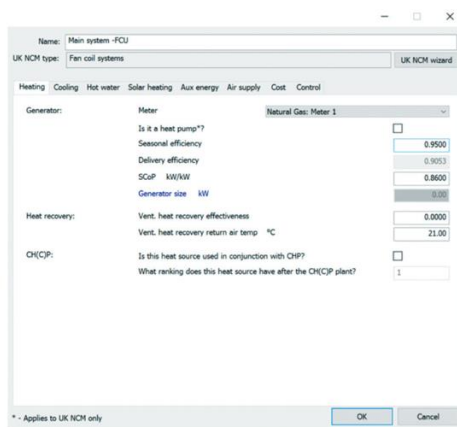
Name: Main system -FCU

UK NCM type: Fan coil systems

UK NCM wizard

Heating | Cooling | Hot water | Solar heating | Aux energy | Air supply | Cost | Control

Generator:
Meter | Natural Gas: Meter 1
Is it a heat pump*?
Seasonal efficiency | 0.9500
Delivery efficiency | 0.9053
SCoP kW/kW | 0.8600
Generator size kW | 0.00

Heat recovery:
Vent. heat recovery effectiveness | 0.0000
Vent. heat recovery return air temp °C | 21.00

CH(C)P:
Is this heat source used in conjunction with CHP?
What ranking does this heat source have after the CH(C)P plant? | 1

* - Applies to UK NCM only

OK | Cancel